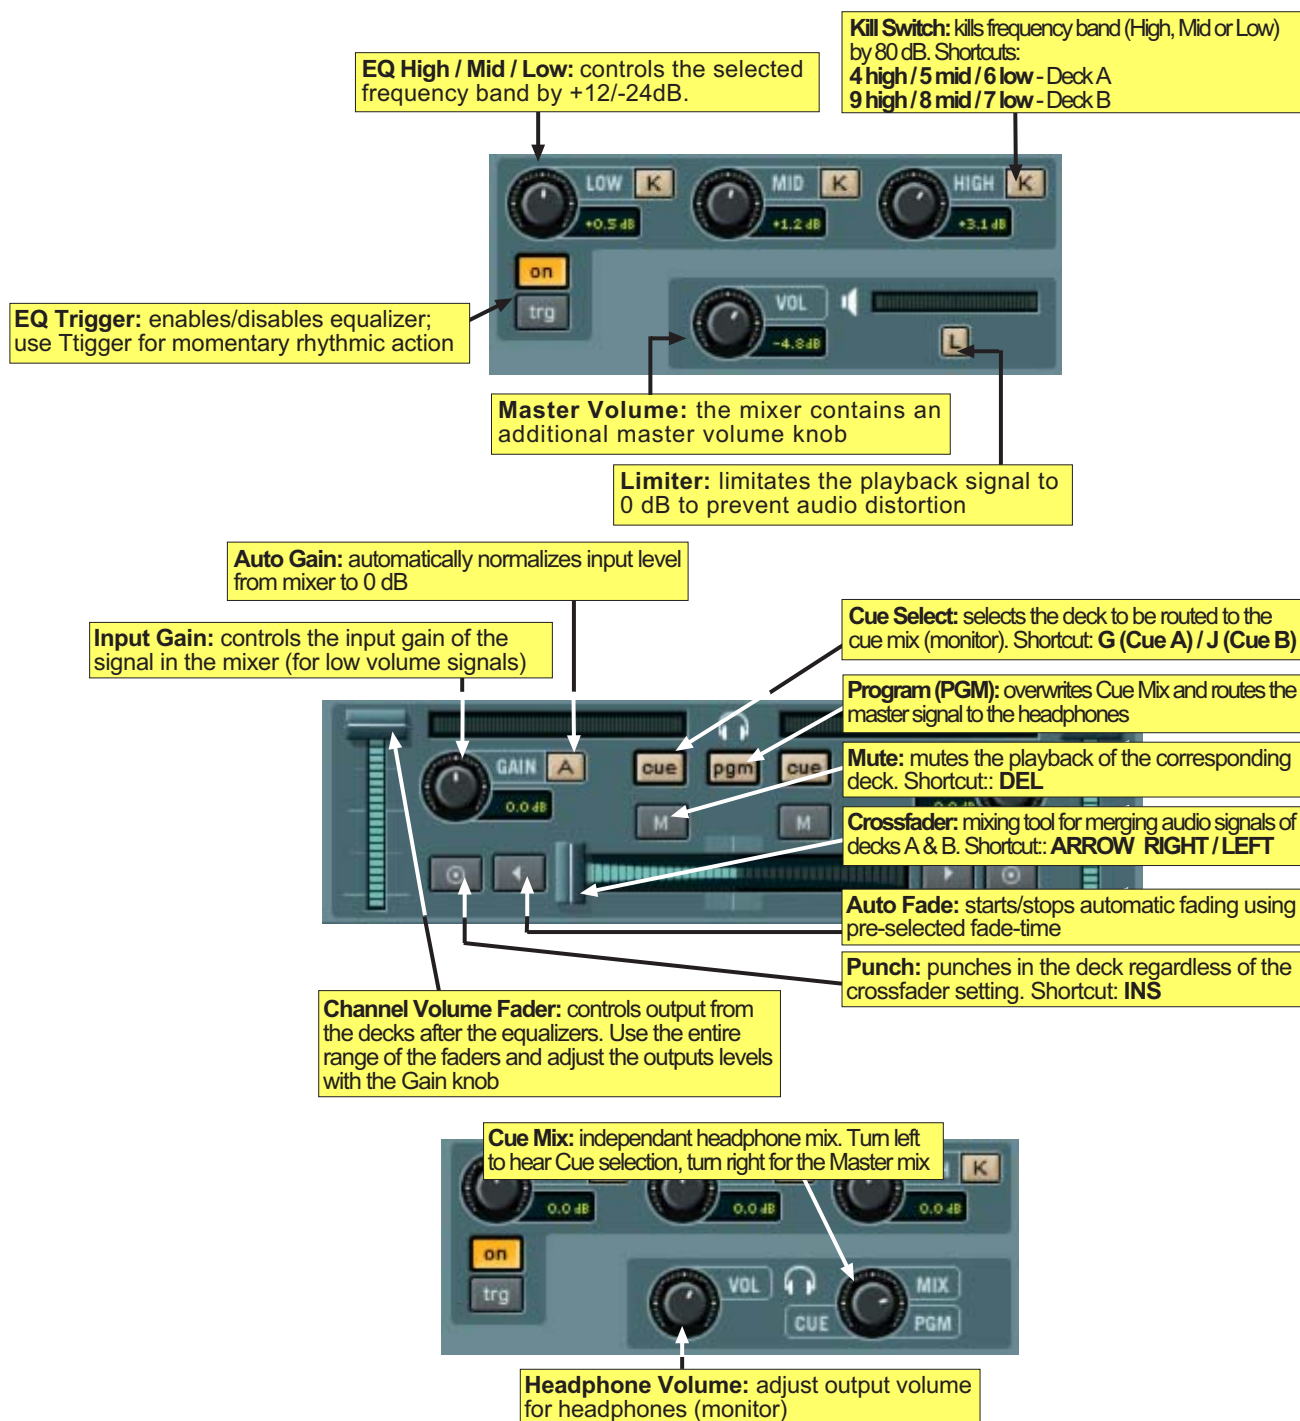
**Kill Switch:** kills frequency band (High, Mid or Low) by 80 dB. Shortcuts:
**4 high / 5 mid / 6 low** - Deck A
**9 high / 8 mid / 7 low** - Deck B

**EQ High / Mid / Low:** controls the selected frequency band by +12/-24dB.

LOW K
+0.5 dB
MID K
+1.2 dB
HIGH K
+3.1 dB
on
trg
VOL
-4.8dB
L

**EQ Trigger:** enables/disables equalizer; use Ttigger for momentary rhythmic action

**Master Volume:** the mixer contains an additional master volume knob

**Limiter:** limitates the playback signal to 0 dB to prevent audio distortion

**Auto Gain:** automatically normalizes input level from mixer to 0 dB

**Input Gain:** controls the input gain of the signal in the mixer (for low volume signals)

**Cue Select:** selects the deck to be routed to the cue mix (monitor). Shortcut: **G (Cue A) / J (Cue B)**

**Program (PGM):** overwrites Cue Mix and routes the master signal to the headphones

**Mute:** mutes the playback of the corresponding deck. Shortcut:: **DEL**

**Crossfader:** mixing tool for merging audio signals of decks A & B. Shortcut:: **ARROW RIGHT / LEFT**

**Auto Fade:** starts/stops automatic fading using pre-selected fade-time

**Punch:** punches in the deck regardless of the crossfader setting. Shortcut: **INS**

GAIN A
0.0 dB
cue
pgm
cue
M
M

**Channel Volume Fader:** controls output from the decks after the equalizers. Use the entire range of the faders and adjust the outputs levels with the Gain knob

**Cue Mix:** independant headphone mix. Turn left to hear Cue selection, turn right for the Master mix

K
0.0 dB
0.0 dB
0.0 dB
on
trg
VOL
MIX
CUE
PGM

**Headphone Volume:** adjust output volume for headphones (monitor)